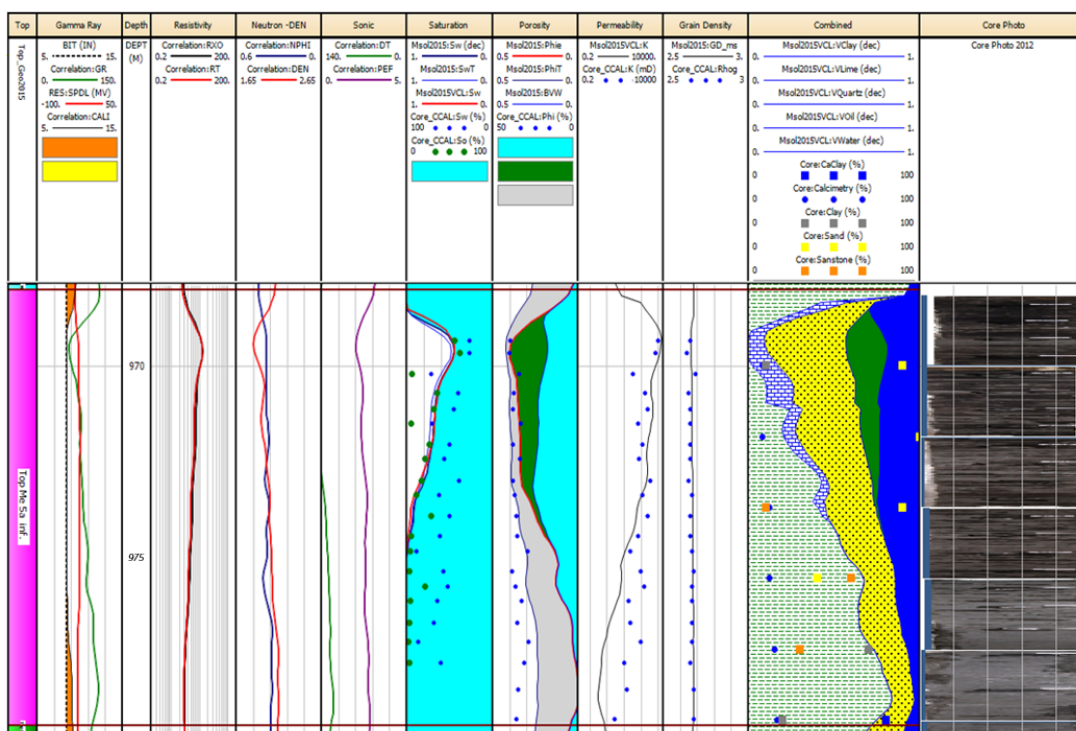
| Top | Gamma Ray | Depth | Resistivity | Neutron -DEN | Sonic | Saturation | Porosity | Permeability | Grain Density | Combined | Core Photo |
|---|---|---|---|---|---|---|---|---|---|---|---|
| Top_Geo2015 | BIT (IN) 5. 15. Correlation:GR 0. 150. RES:SPDL (MV) -100. 50. Correlation:CALI 5. 15. | DEPT (M) | Correlation:RXO 0.2 200. Correlation:RT 0.2 200. | Correlation:NPHI 0.6 0. Correlation:DEN 1.65 2.65 | Correlation:DT 140. 40. Correlation:PEF 0. 5. | Msol2015:Sw (dec) 1. 0. Msol2015:SwT 1. 0. Msol2015VCL:Sw 1. 0. Core_CCAL:Sw (%) 100 0 Core_CCAL:So (%) 0 100 | Msol2015:Phie 0.5 0. Msol2015:PhiT 0.5 0. Msol2015:BVW 0.5 0. Core_CCAL:Phi (%) 50 0 | Msol2015VCL:K 0.2 10000. Core_CCAL:K (mD) 0.2 10000 | Msol2015:GD_ms 2.5 3. Core_CCAL:Rhog 2.5 3 | Msol2015VCL:VClay (dec) 0. 1. Msol2015VCL:VLime (dec) 0. 1. Msol2015VCL:VQuartz (dec) 0. 1. Msol2015VCL:VOil (dec) 0. 1. Msol2015VCL:VWater (dec) 0. 1. Core:CaClay (%) 0 100 Core:Calcimetry (%) 0 100 Core:Clay (%) 0 100 Core:Sand (%) 0 100 Core:Sanstone (%) 0 100 | Core Photo 2012 |

970

975

Top Me_Sa_inf.